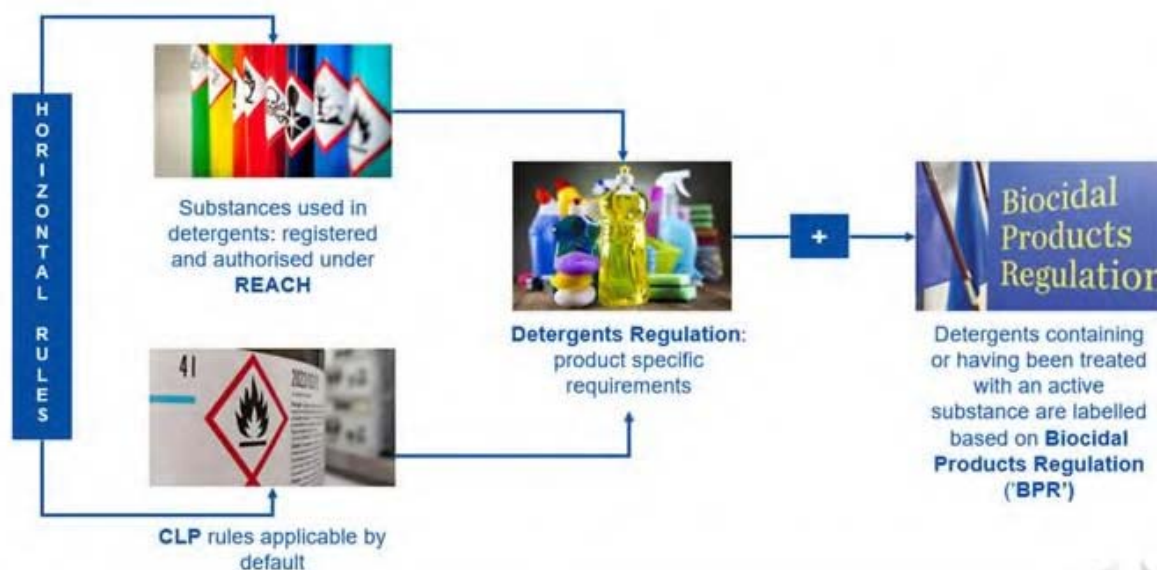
HORIZONTAL RULES

Substances used in detergents: registered and authorised under **REACH**

41

**CLP** rules applicable by default

**Detergents Regulation**: product specific requirements

+

Biocidal Products Regulation

Detergents containing or having been treated with an active substance are labelled based on **Biocidal Products Regulation ('BPR')**